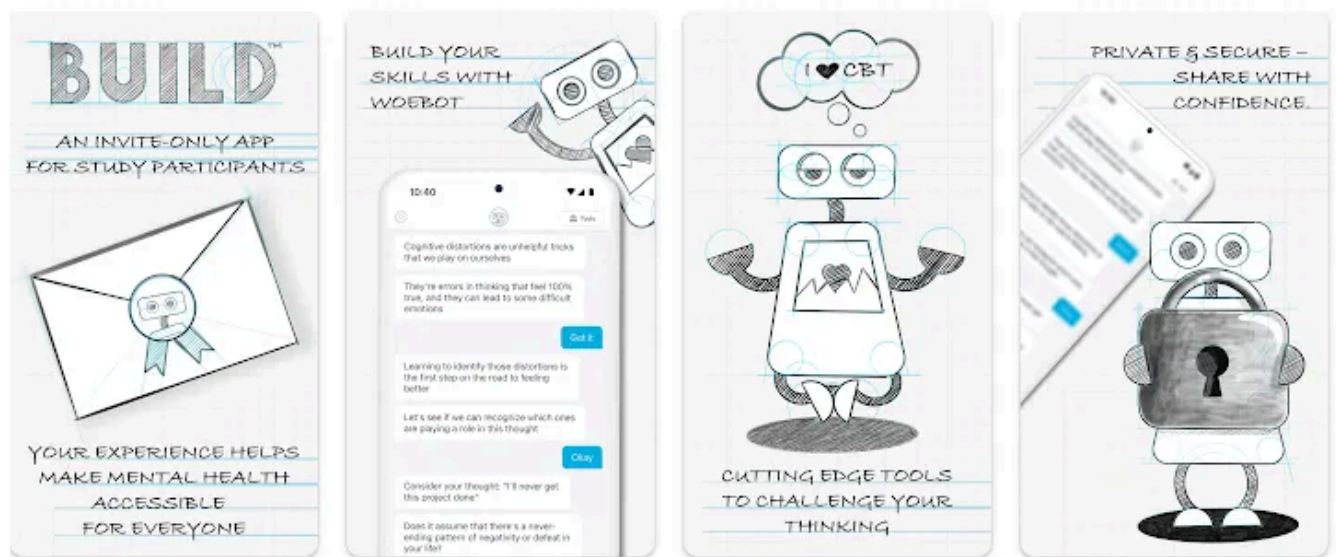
BUILD™

AN INVITE-ONLY APP FOR STUDY PARTICIPANTS

YOUR EXPERIENCE HELPS MAKE MENTAL HEALTH ACCESSIBLE FOR EVERYONE

BUILD YOUR SKILLS WITH WOEBOT

10:40

Tools

Cognitive distortions are unhelpful tricks that we play on ourselves

They're errors in thinking that feel 100% true, and they can lead to some difficult emotions

Got it

Learning to identify those distortions is the first step on the road to feeling better

Let's see if we can recognize which ones are playing a role in this thought

Okay

Consider your thought: "I'll never get this project done"

Does it assume that there's a never-ending pattern of negativity or defeat in your life?

I ❤ CBT

CUTTING EDGE TOOLS TO CHALLENGE YOUR THINKING

PRIVATE & SECURE – SHARE WITH CONFIDENCE.